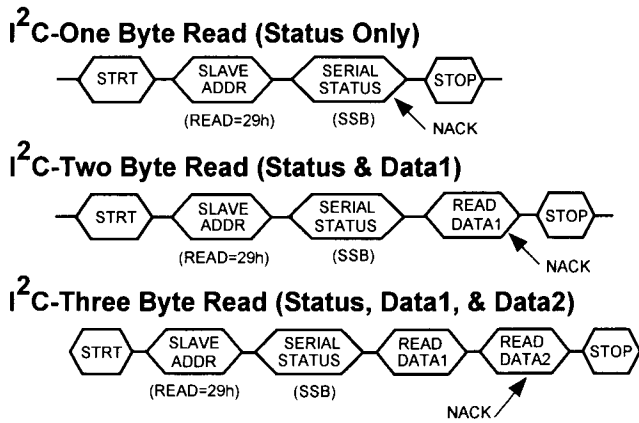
$I^2C$-One Byte Read (Status Only)

STRT

SLAVE ADDR

(READ=29h)

SERIAL STATUS

(SSB)

NACK

STOP

$I^2C$-Two Byte Read (Status & Data1)

STRT

SLAVE ADDR

(READ=29h)

SERIAL STATUS

(SSB)

READ DATA1

NACK

STOP

$I^2C$-Three Byte Read (Status, Data1, & Data2)

STRT

SLAVE ADDR

(READ=29h)

SERIAL STATUS

(SSB)

READ DATA1

READ DATA2

NACK

STOP